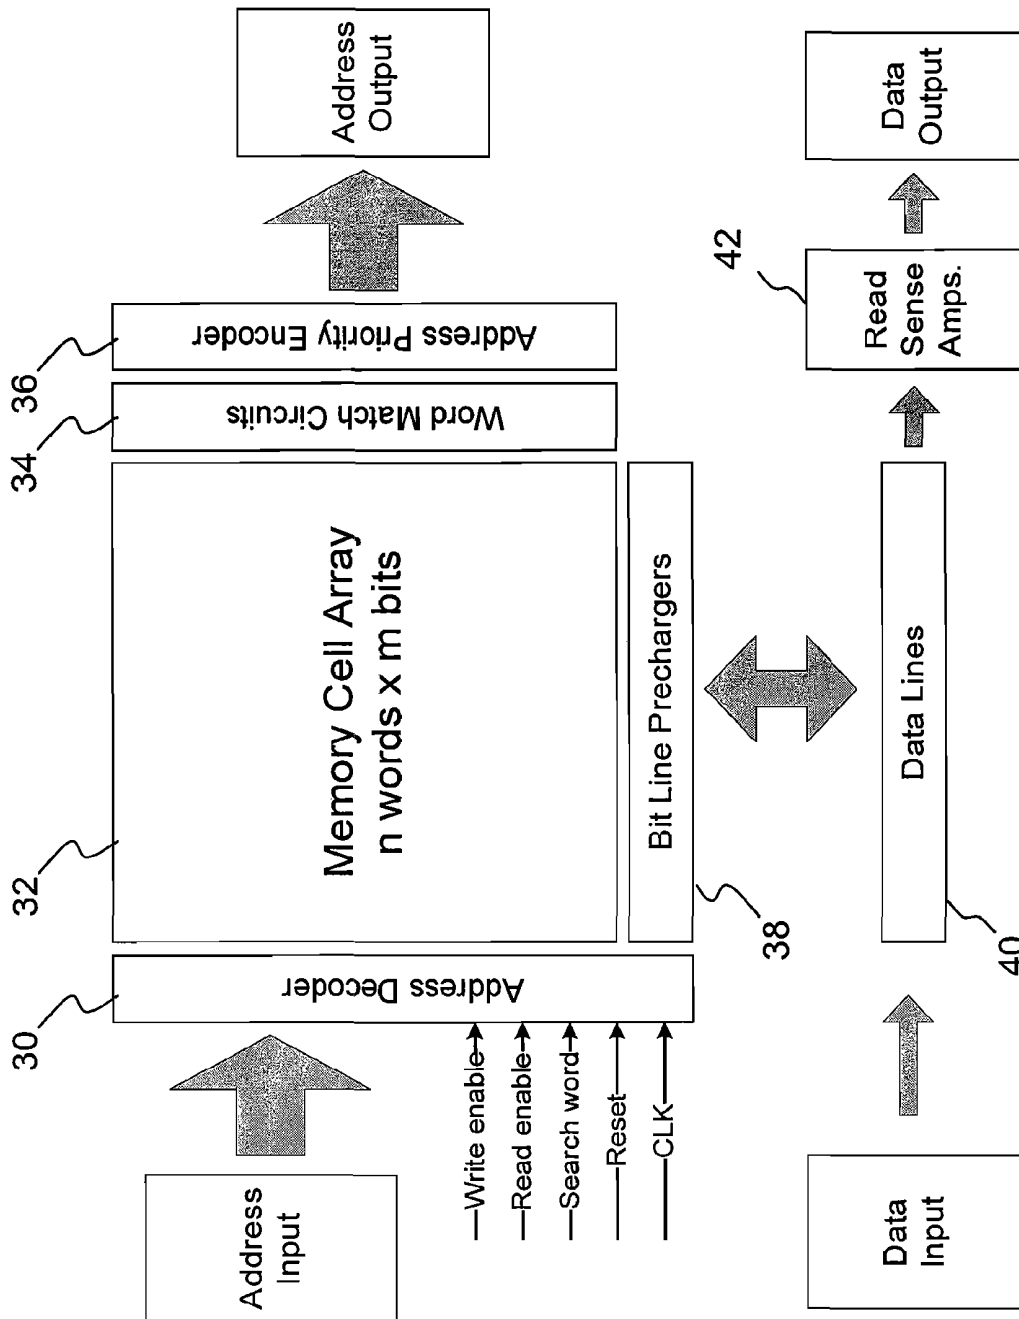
Address Input

Write enable
Read enable
Search word
Reset
CLK

30
Address Decoder

32
Memory Cell Array
n words x m bits

34
Word Match Circuits

36
Address Priority Encoder

Address Output

Bit Line Prechargers
38

Data Input

Data Lines
40

42
Read Sense Amps.

Data Output